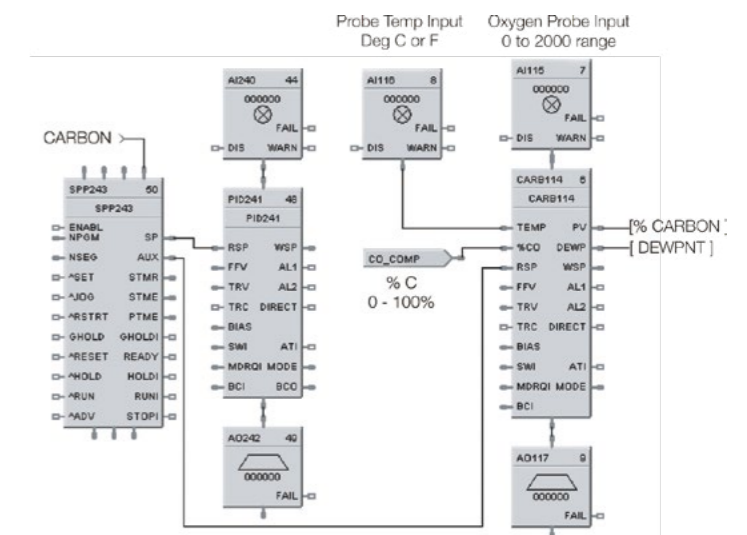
Probe Temp Input
Deg C or F

Oxygen Probe Input
0 to 2000 range

CARBON

SPP243 50
SPP243
ENABL
NPGM
NSEG
^SET
^JOG
^RSTRT
GHOLD
^RESET
^HOLD
^RUN
^ADV
SP
AUX
STMR
STME
PTME
GHOLDI
READY
HOLDI
RUNI
STOPI

AI240 44
000000
FAIL
DIS
WARN

PID241 48
PID241
RSP
FFV
TRV
TRC
BIAS
SWI
MDRQI
BCI
WSP
AL1
AL2
DIRECT
ATI
MODE
BCO

AO242 49
000000
FAIL

AI116 8
000000
FAIL
DIS
WARN

CO_COMP
% C
0 - 100%

AI115 7
000000
FAIL
DIS
WARN

CARB114 6
CARB114
TEMP
%CO
RSP
FFV
TRV
TRC
BIAS
SWI
MDRQI
BCI
PV
DEWP
WSP
AL1
AL2
DIRECT
ATI
MODE

[% CARBON ]
[ DEWPNT ]

AO117 9
000000
FAIL